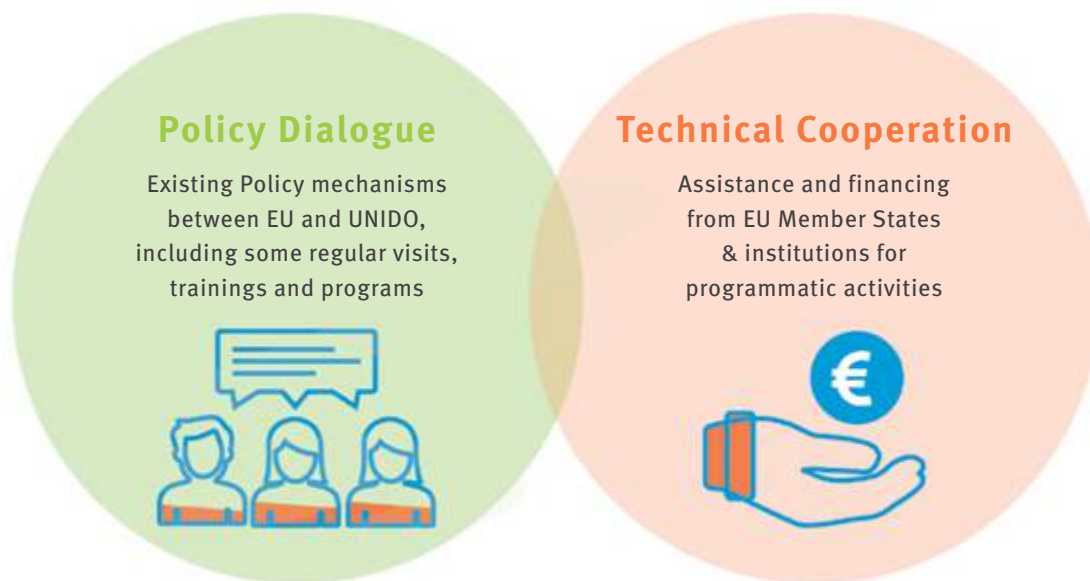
Policy Dialogue

Existing Policy mechanisms between EU and UNIDO, including some regular visits, trainings and programs

Technical Cooperation

Assistance and financing from EU Member States & institutions for programmatic activities

€